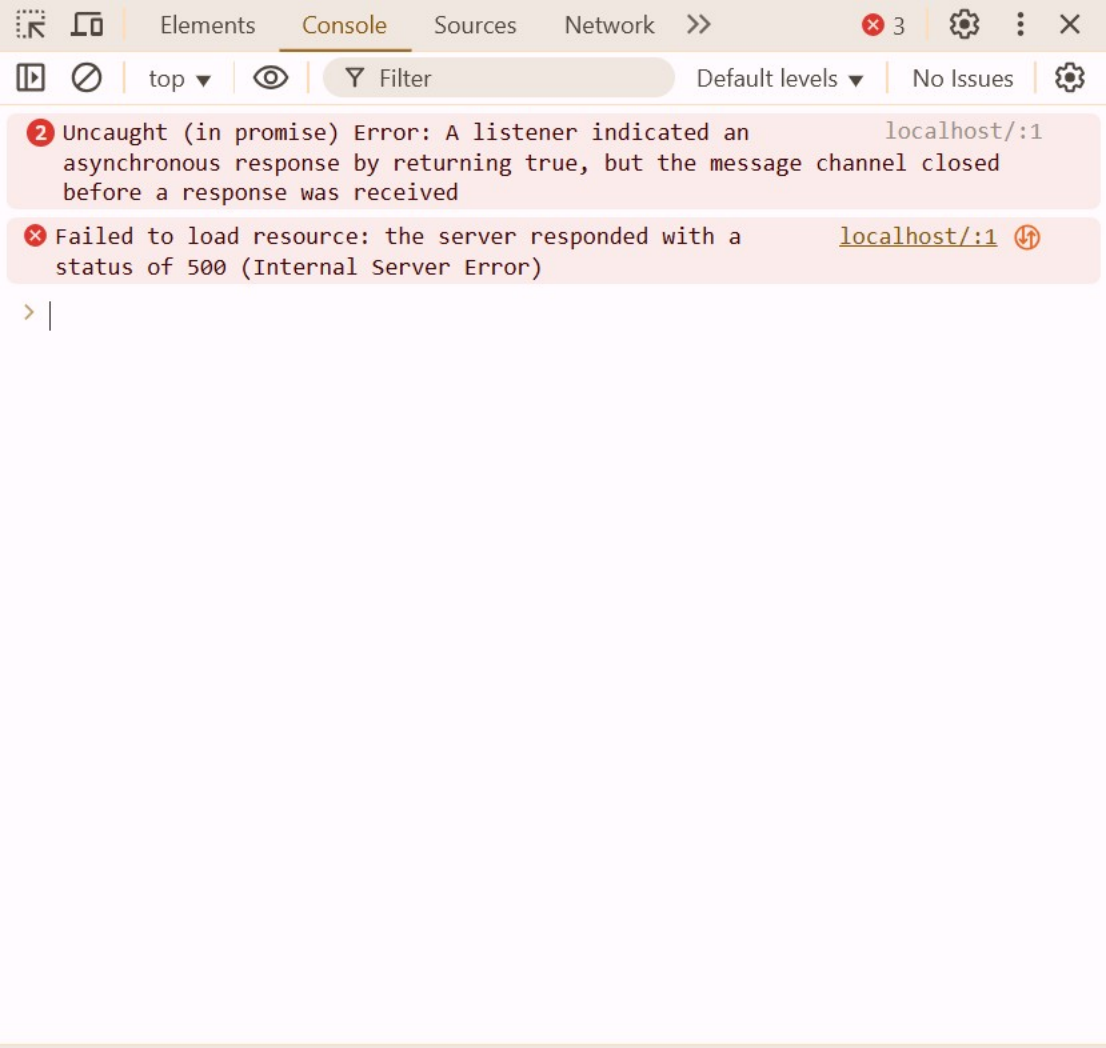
Elements Console Sources Network >> 3

top Filter Default levels No Issues

2 Uncaught (in promise) Error: A listener indicated an asynchronous response by returning true, but the message channel closed before a response was received localhost/:1

Failed to load resource: the server responded with a status of 500 (Internal Server Error) localhost/:1

>